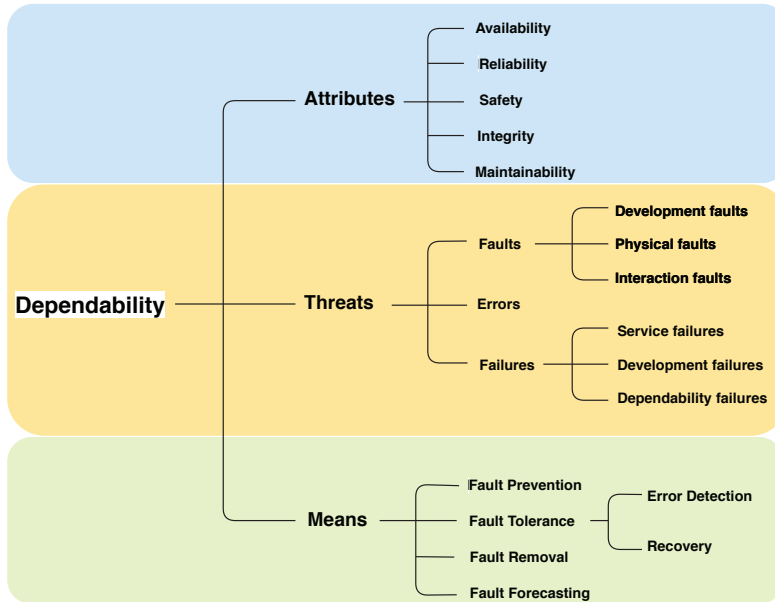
Availability

Reliability

Attributes

Safety

Integrity

Maintainability

Development faults

Faults

Physical faults

Interaction faults

Dependability

Threats

Errors

Service failures

Failures

Development failures

Dependability failures

Fault Prevention

Error Detection

Means

Fault Tolerance

Recovery

Fault Removal

Fault Forecasting